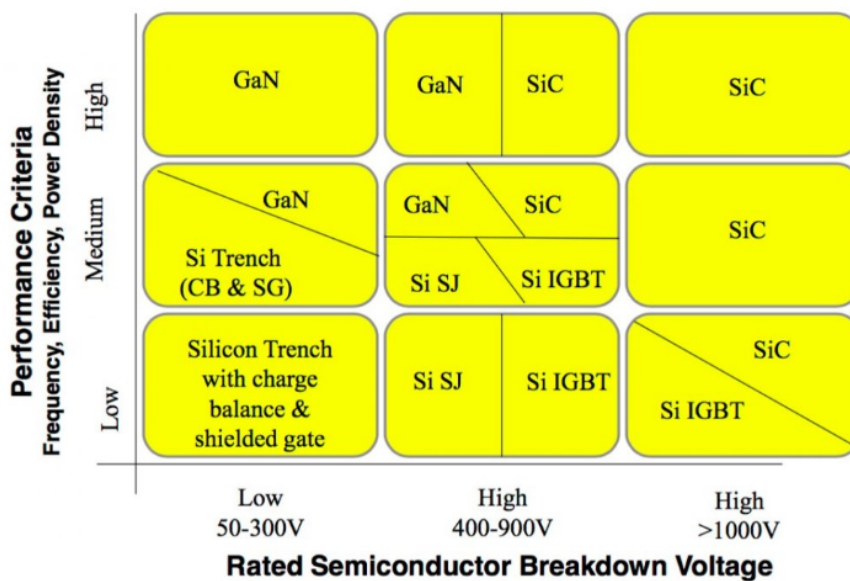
Performance Criteria
Frequency, Efficiency, Power Density

High

GaN

GaN

SiC

SiC

Medium

GaN

Si Trench (CB & SG)

GaN

SiC

Si SJ

Si IGBT

SiC

Low

Silicon Trench with charge balance & shielded gate

Si SJ

Si IGBT

SiC

Si IGBT

Low
50-300V

High
400-900V

High
>1000V

Rated Semiconductor Breakdown Voltage